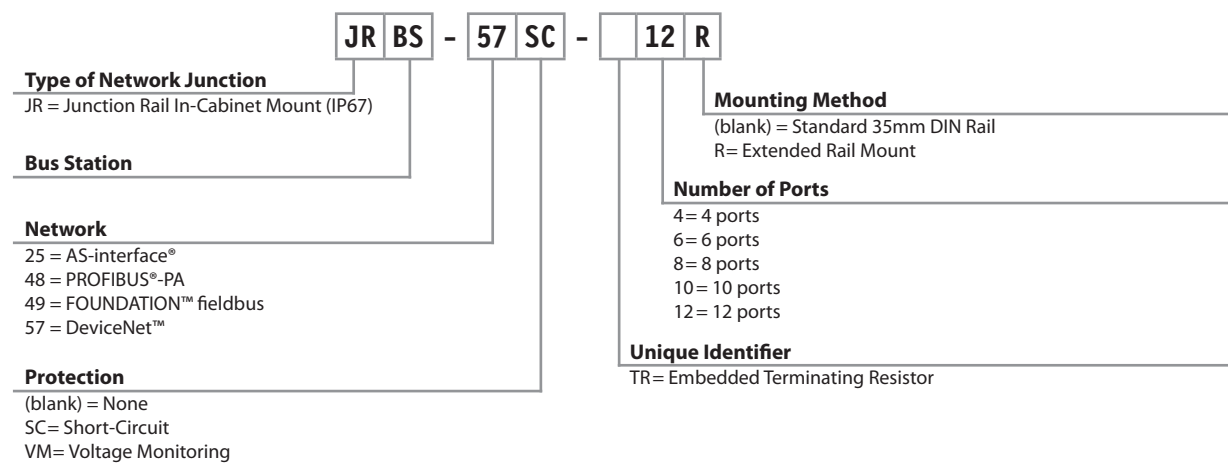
JR BS - 57 SC - 12 R

**Type of Network Junction**
JR = Junction Rail In-Cabinet Mount (IP67)

**Bus Station**

**Network**
25 = AS-interface®
48 = PROFIBUS®-PA
49 = FOUNDATION™ fieldbus
57 = DeviceNet™

**Protection**
(blank) = None
SC= Short-Circuit
VM= Voltage Monitoring

**Mounting Method**
(blank) = Standard 35mm DIN Rail
R= Extended Rail Mount

**Number of Ports**
4 = 4 ports
6 = 6 ports
8 = 8 ports
10 = 10 ports
12 = 12 ports

**Unique Identifier**
TR= Embedded Terminating Resistor